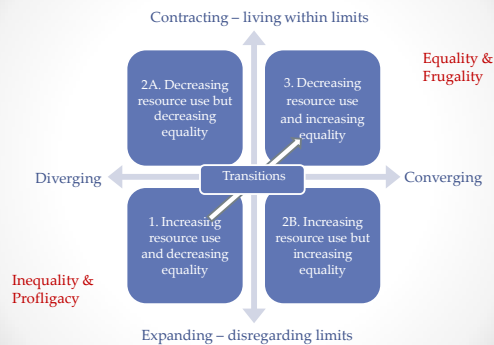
Contracting – living within limits

Equality & Frugality

2A. Decreasing resource use but decreasing equality

3. Decreasing resource use and increasing equality

Diverging

Transitions

Converging

1. Increasing resource use and decreasing equality

2B. Increasing resource use but increasing equality

Inequality & Profligacy

Expanding – disregarding limits